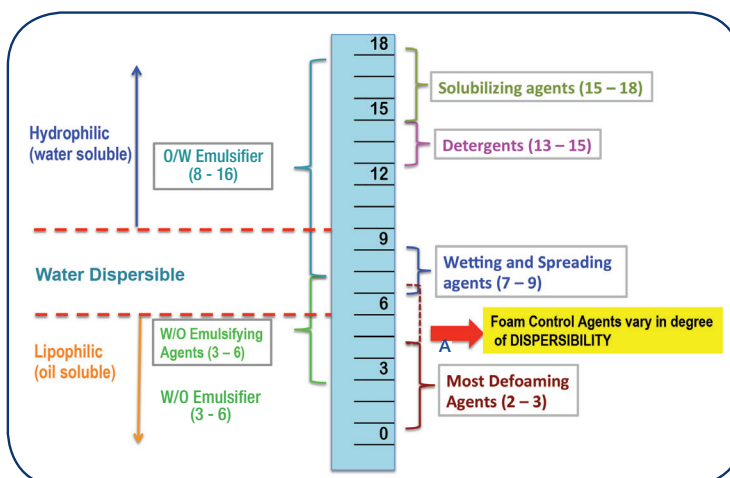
Hydrophilic (water soluble)

O/W Emulsifier (8 - 16)

Water Dispersible

Lipophilic (oil soluble)

W/O Emulsifying Agents (3 – 6)

W/O Emulsifier (3 - 6)

18
15
12
9
6
3
0

Solubilizing agents (15 – 18)

Detergents (13 – 15)

Wetting and Spreading agents (7 – 9)

A

Foam Control Agents vary in degree of DISPERSIBILITY

Most Defoaming Agents (2 – 3)